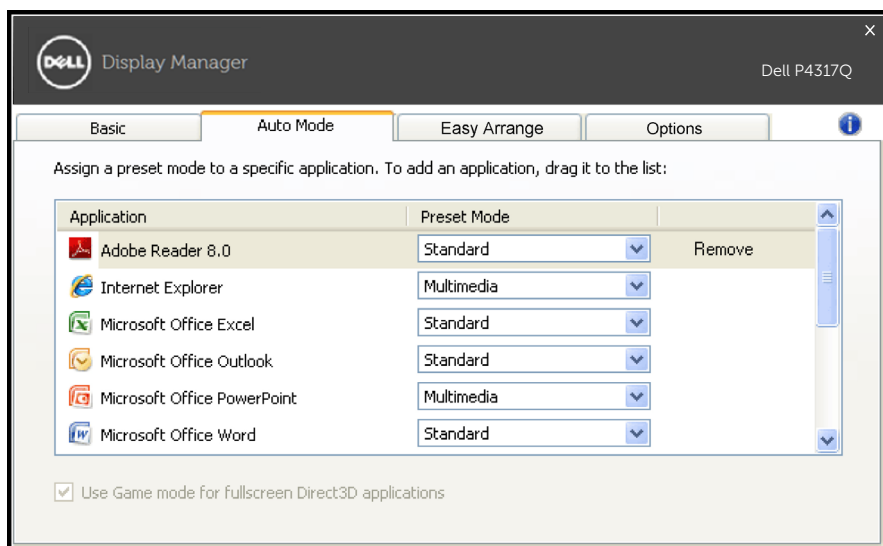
DELL Display Manager

Dell P4317Q

Basic | Auto Mode | Easy Arrange | Options

Assign a preset mode to a specific application. To add an application, drag it to the list:

| Application | Preset Mode | |
|---|---|---|
| Adobe Reader 8.0 | Standard | Remove |
| Internet Explorer | Multimedia | |
| Microsoft Office Excel | Standard | |
| Microsoft Office Outlook | Standard | |
| Microsoft Office PowerPoint | Multimedia | |
| Microsoft Office Word | Standard | |

Use Game mode for fullscreen Direct3D applications